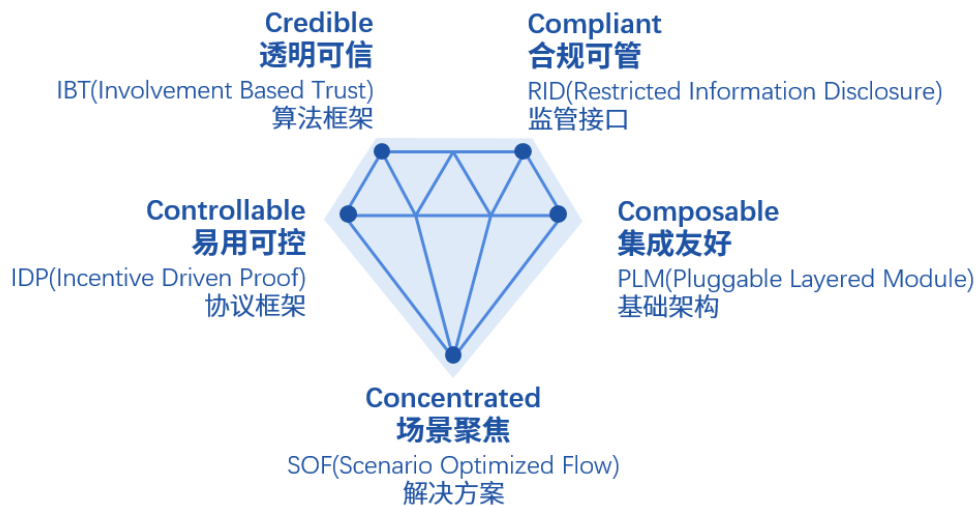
Credible
透明可信
IBT(Involvement Based Trust)
算法框架

Compliant
合规可管
RID(Restricted Information Disclosure)
监管接口

Controllable
易用可控
IDP(Incentive Driven Proof)
协议框架

Composable
集成友好
PLM(Pluggable Layered Module)
基础架构

Concentrated
场景聚焦
SOF(Scenario Optimized Flow)
解决方案